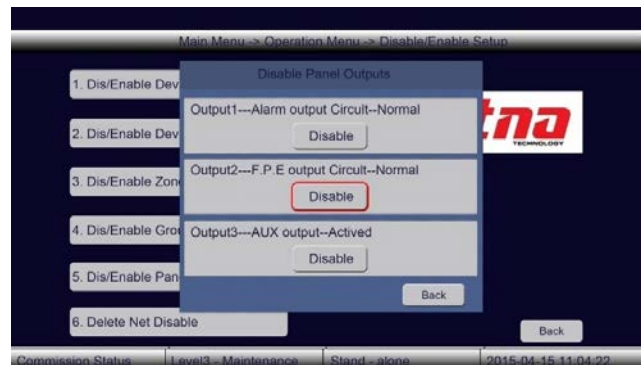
Main Menu -> Operation Menu -> Disable/Enable Setup

1. Dis/Enable Dev

2. Dis/Enable Dev

3. Dis/Enable Zon

4. Dis/Enable Gro

5. Dis/Enable Pan

6. Delete Net Disable

Disable Panel Outputs

Output1---Alarm output Circuit--Normal

Disable

Output2---F.P.E output Circuit--Normal

Disable

Output3---AUX output--Actived

Disable

Back

tna

TECHNOLOGY

Back

Commission Status | Level3 - Maintenance | Stand - alone | 2015-04-15 11:04:22